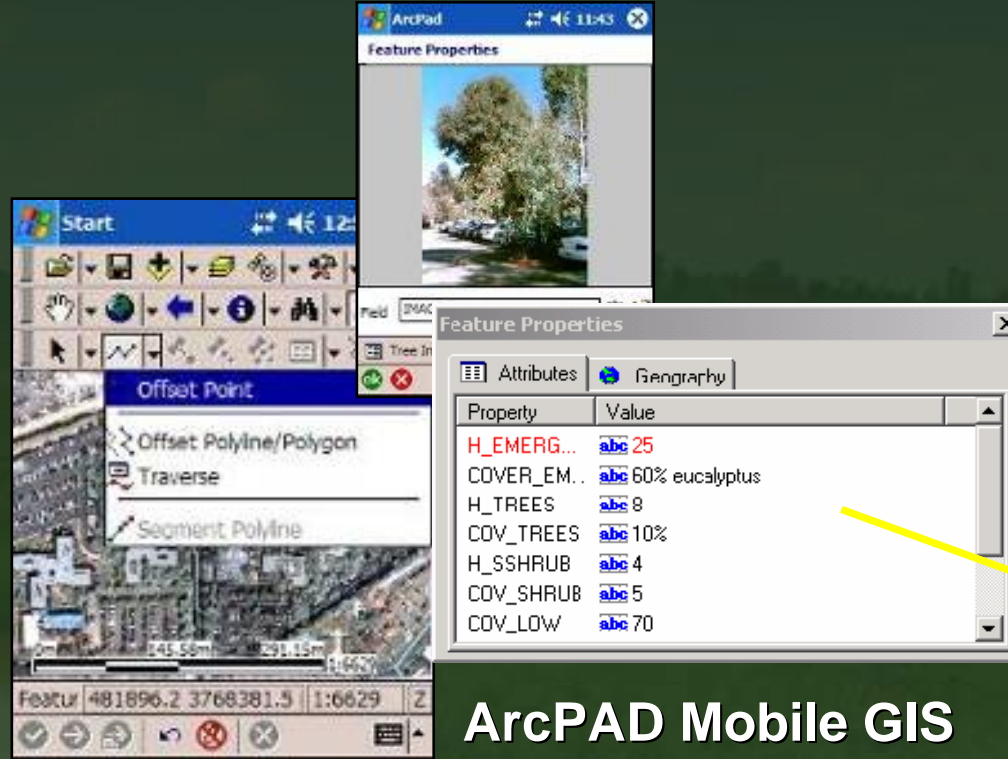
ArcPad 11:43

Feature Properties

Field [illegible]

Tree In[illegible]

Start 12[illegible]

Offset Point

Offset Polyline/Polygon

Traverse

Segment Polyline

0m 145.56m 291.45m 1:6629

Featur 481896.2 3768381.5 1:6629 Z

Feature Properties

Attributes Geography

| Property | Value |
|---|---|
| H_EMERG... | abc 25 |
| COVER_EM... | abc 60% eucalyptus |
| H_TREES | abc 8 |
| COV_TREES | abc 10% |
| H_SSHRUB | abc 4 |
| COV_SHRUB | abc 5 |
| COV_LOW | abc 70 |

ArcPAD Mobile GIS